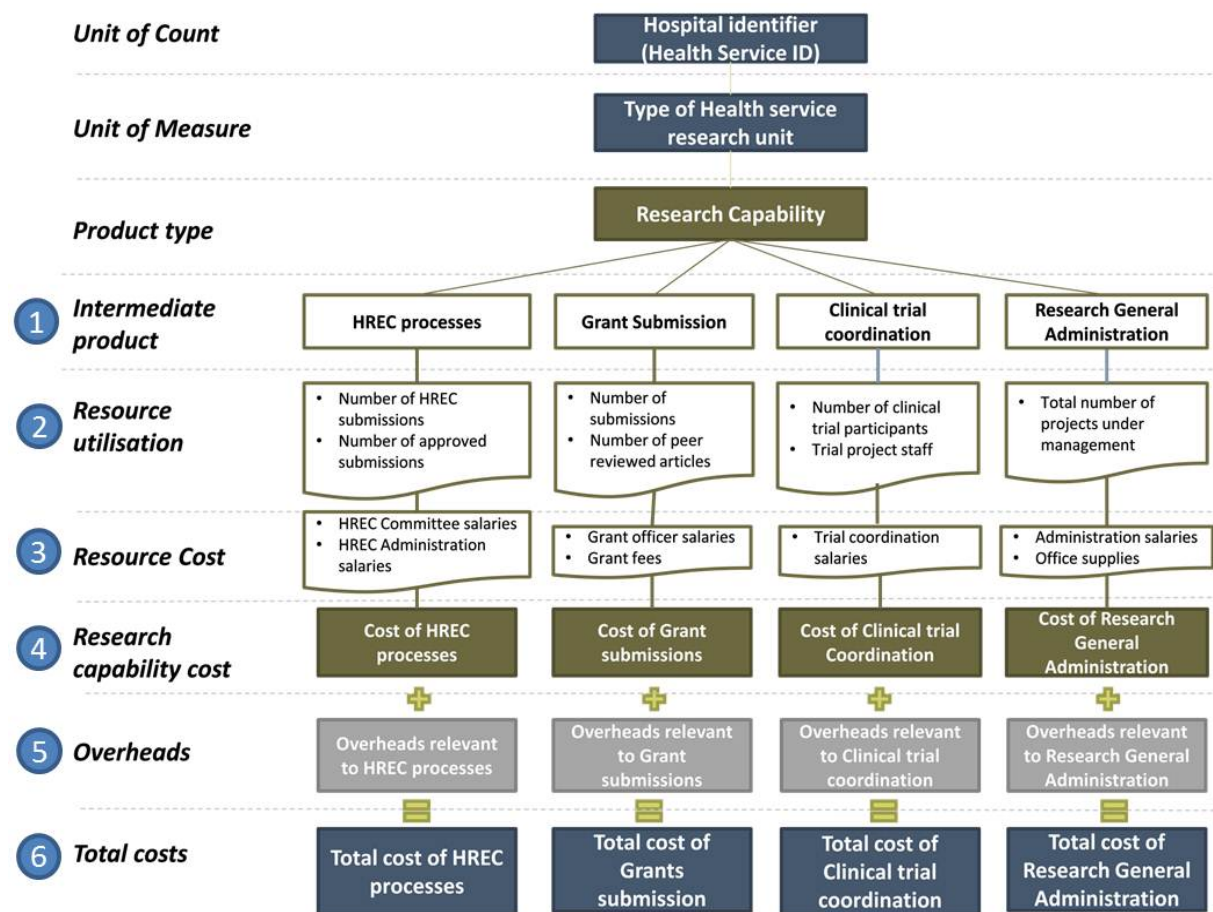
Unit of Count

Hospital identifier (Health Service ID)

Unit of Measure

Type of Health service research unit

Product type

Research Capability

1 Intermediate product

HREC processes

Grant Submission

Clinical trial coordination

Research General Administration

2 Resource utilisation

• Number of HREC submissions
• Number of approved submissions

• Number of submissions
• Number of peer reviewed articles

• Number of clinical trial participants
• Trial project staff

• Total number of projects under management

3 Resource Cost

• HREC Committee salaries
• HREC Administration salaries

• Grant officer salaries
• Grant fees

• Trial coordination salaries

• Administration salaries
• Office supplies

4 Research capability cost

Cost of HREC processes

Cost of Grant submissions

Cost of Clinical trial Coordination

Cost of Research General Administration

5 Overheads

Overheads relevant to HREC processes

Overheads relevant to Grant submissions

Overheads relevant to Clinical trial coordination

Overheads relevant to Research General Administration

6 Total costs

Total cost of HREC processes

Total cost of Grants submission

Total cost of Clinical trial coordination

Total cost of Research General Administration